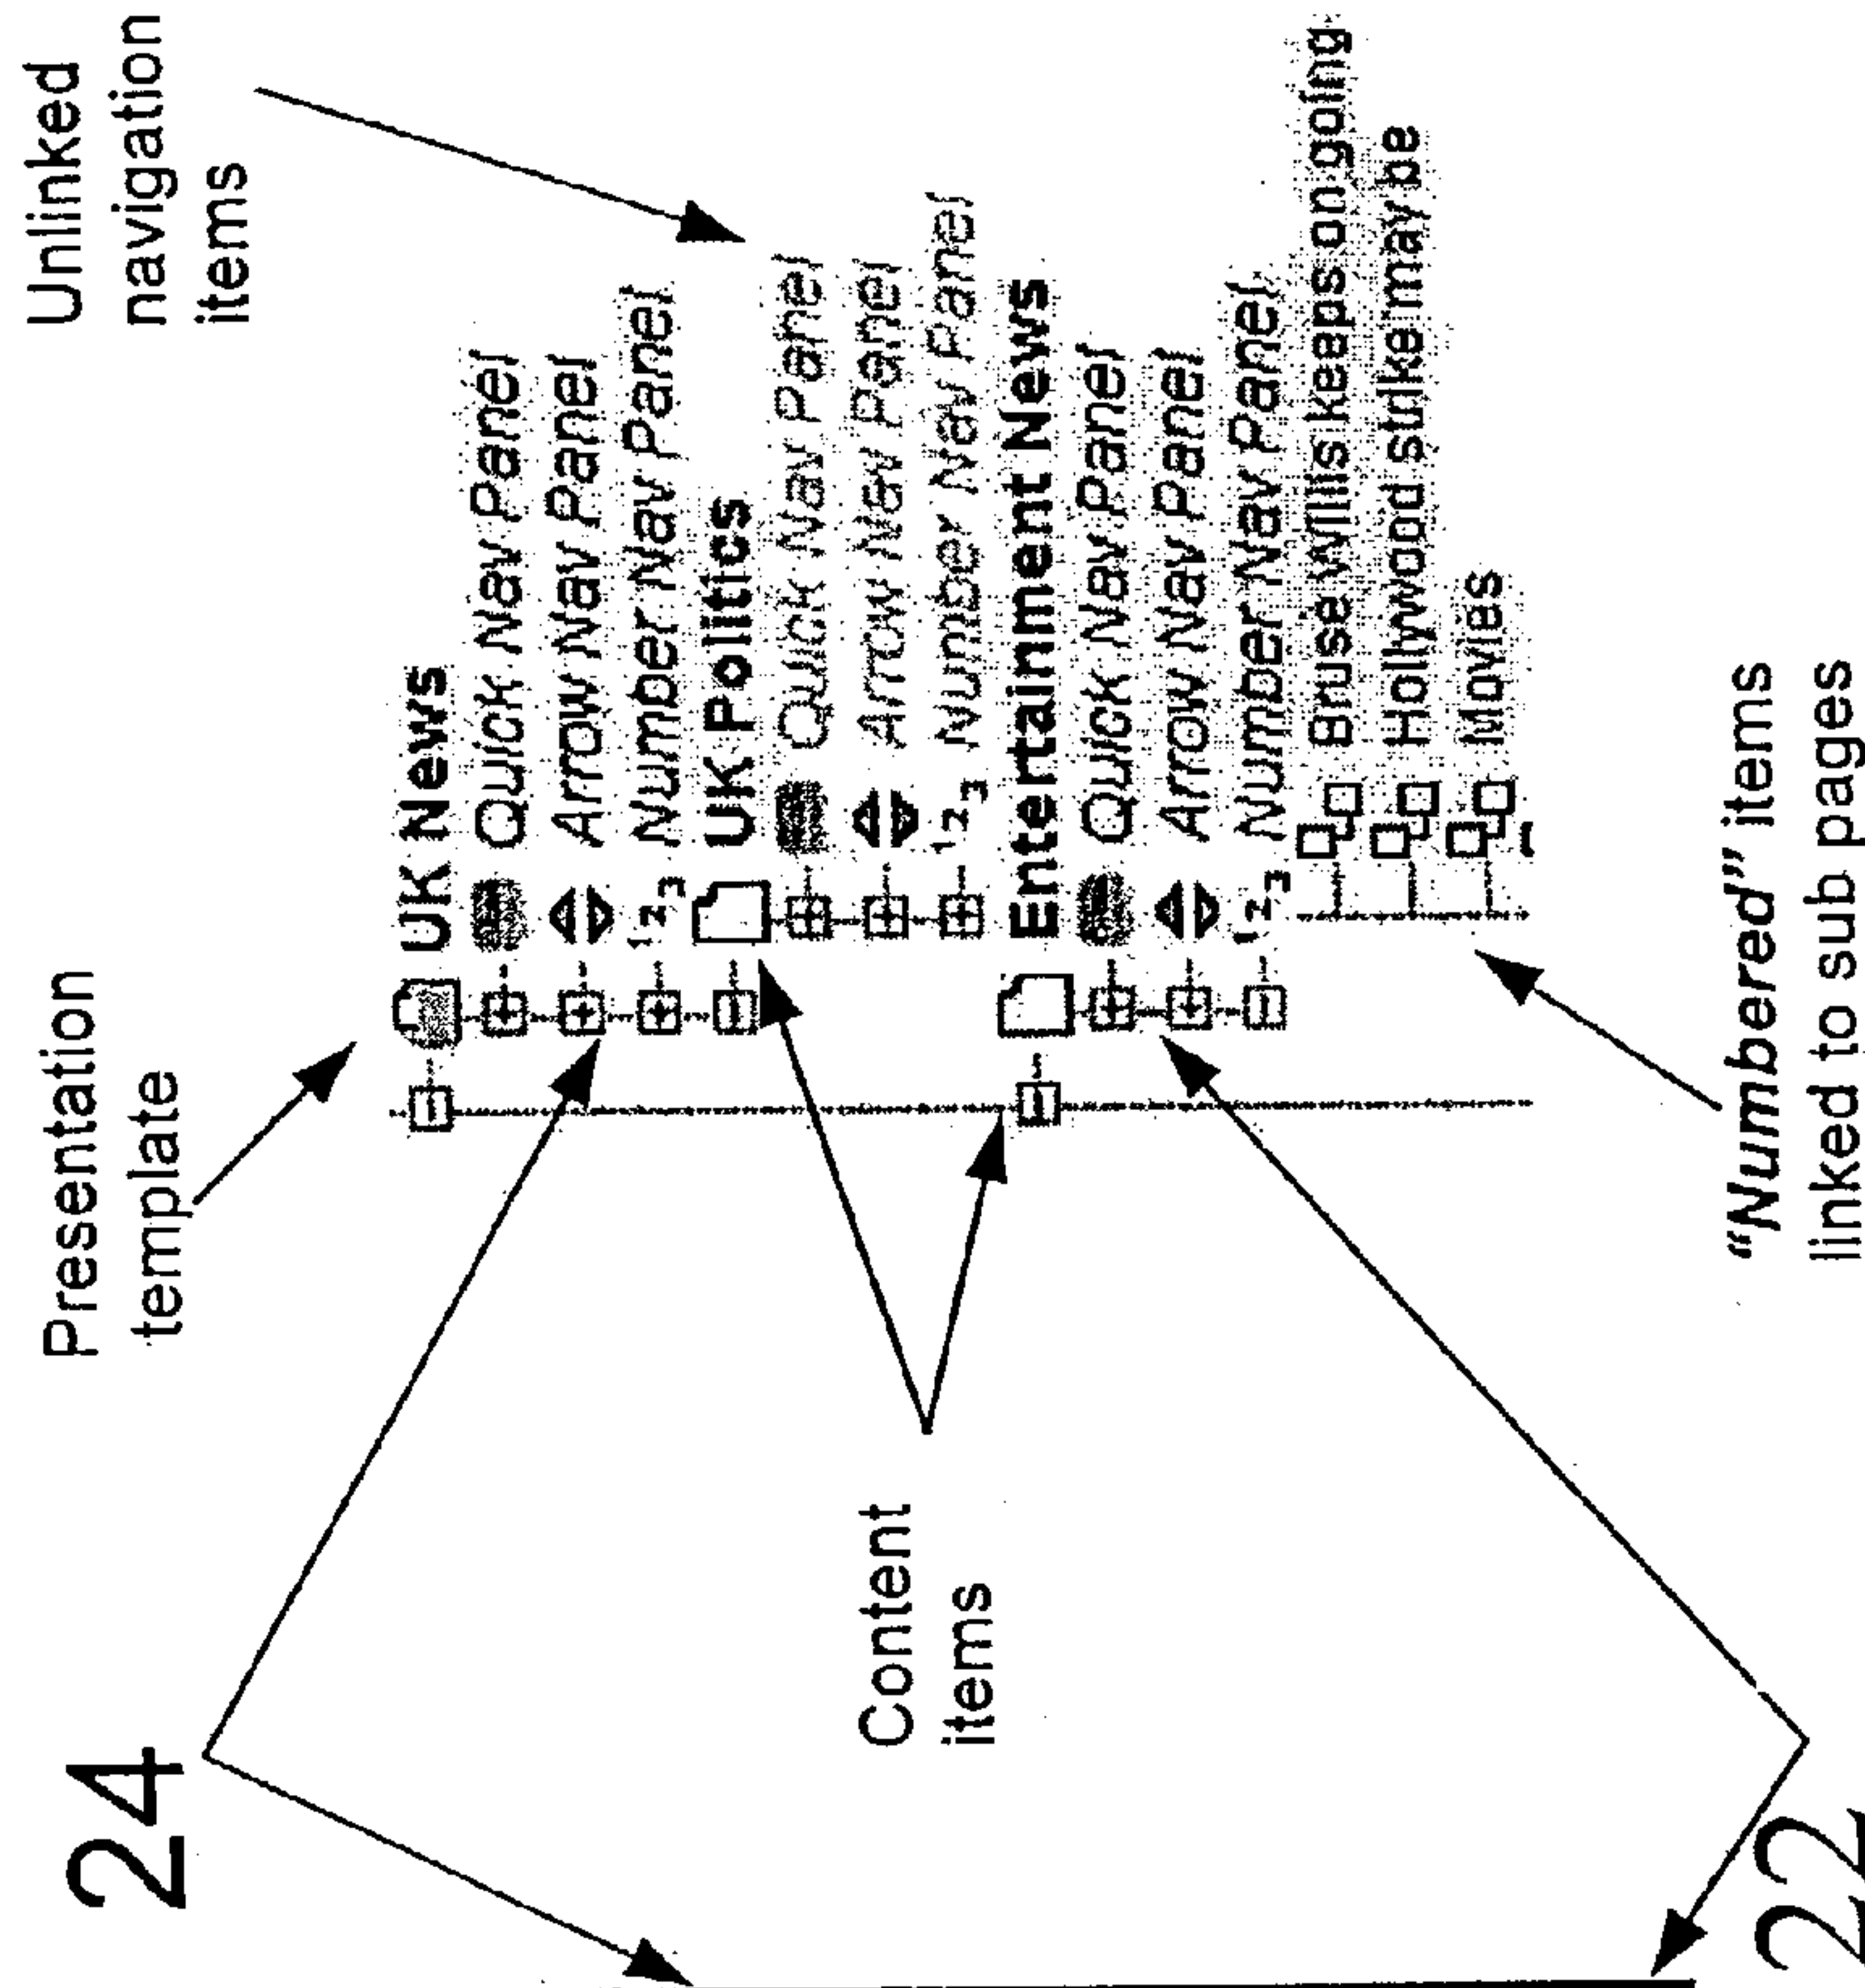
Unlinked navigation items

UK News
Quick Nav Panel
Arrow Nav Panel
Number Nav Panel
UK Politics
Quick Nav Panel
Arrow Nav Panel
Number Nav Panel
Entertainment News
Quick Nav Panel
Arrow Nav Panel
Number Nav Panel
Bruse Willis keeps on going
Hollywood strike may be
Movies

Presentation template

Content items

"Numbered" items linked to sub pages

24

22